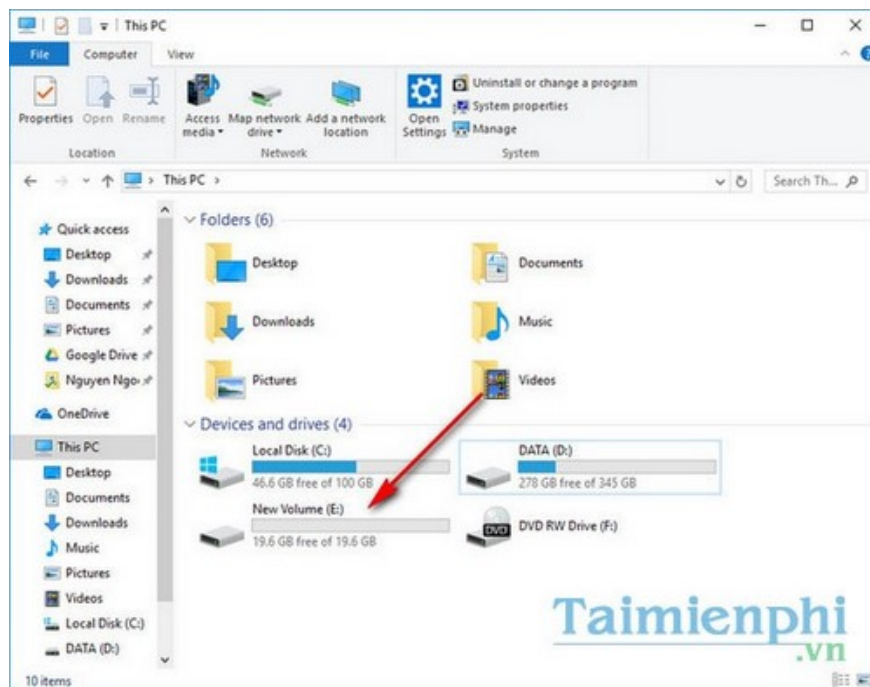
This PC

File Computer View

Properties Open Rename
Location

Access media Map network drive Add a network location
Network

Open Settings
Uninstall or change a program
System properties
Manage
System

This PC >

Search Th...

Quick access
Desktop
Downloads
Documents
Pictures
Google Drive
Nguyen Ngo
OneDrive
This PC
Desktop
Documents
Downloads
Music
Pictures
Videos
Local Disk (C:)
DATA (D:)

Folders (6)

Desktop
Documents
Downloads
Music
Pictures
Videos

Devices and drives (4)

Local Disk (C:)
46.6 GB free of 100 GB
DATA (D:)
278 GB free of 345 GB
New Volume (E:)
19.6 GB free of 19.6 GB
DVD RW Drive (F:)

Taimienphi
.vn

10 items